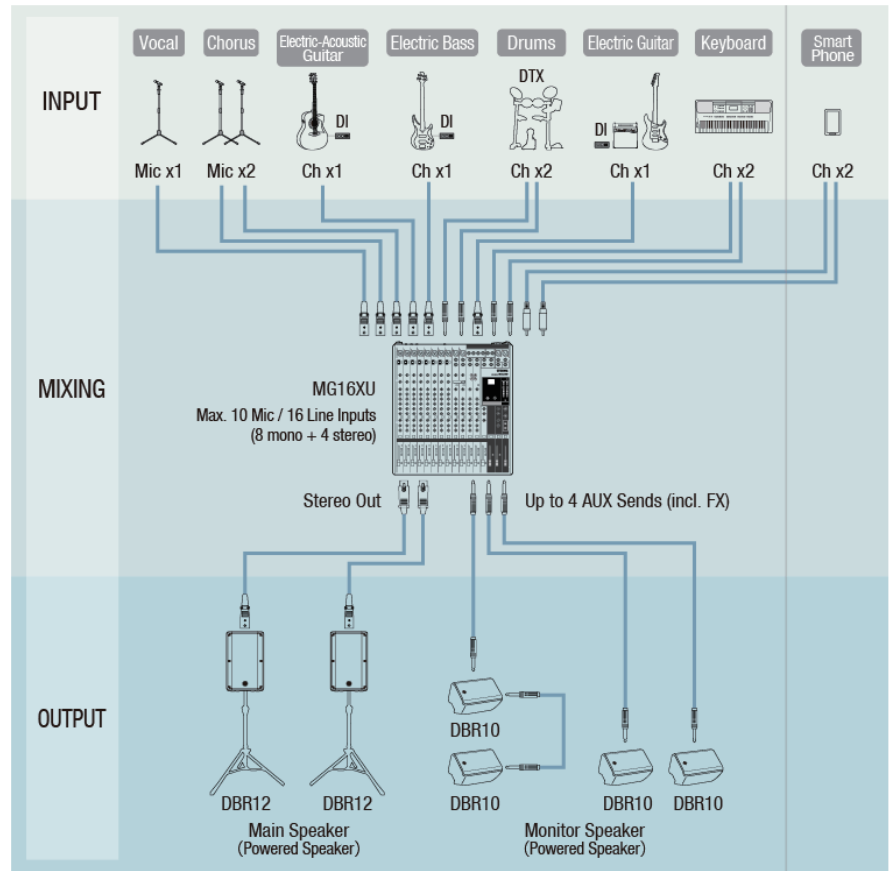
INPUT

Vocal
Mic x1

Chorus
Mic x2

Electric-Acoustic Guitar
DI
Ch x1

Electric Bass
DI
Ch x1

Drums
DTX
Ch x2

Electric Guitar
DI
Ch x1

Keyboard
Ch x2

Smart Phone
Ch x2

MIXING

MG16XU
Max. 10 Mic / 16 Line Inputs
(8 mono + 4 stereo)

Stereo Out

Up to 4 AUX Sends (incl. FX)

OUTPUT

DBR12
DBR12
Main Speaker
(Powered Speaker)

DBR10
DBR10
DBR10
DBR10
Monitor Speaker
(Powered Speaker)